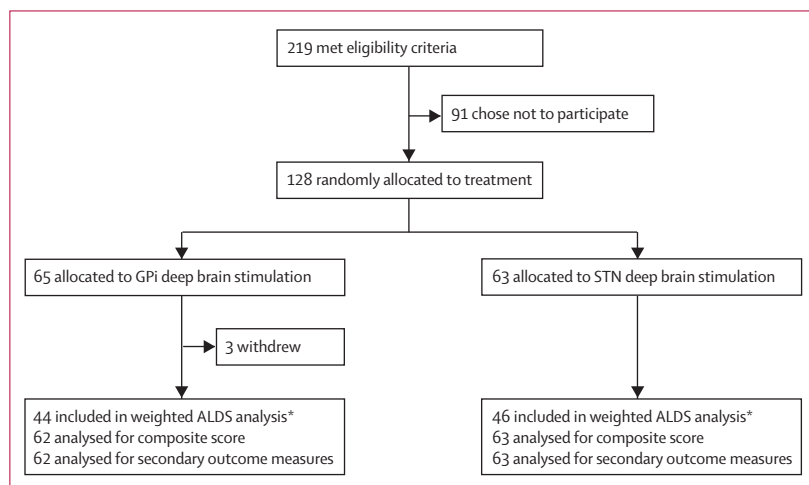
219 met eligibility criteria

91 chose not to participate

128 randomly allocated to treatment

65 allocated to GPi deep brain stimulation

63 allocated to STN deep brain stimulation

3 withdrew

44 included in weighted ALDS analysis*
62 analysed for composite score
62 analysed for secondary outcome measures

46 included in weighted ALDS analysis*
63 analysed for composite score
63 analysed for secondary outcome measures